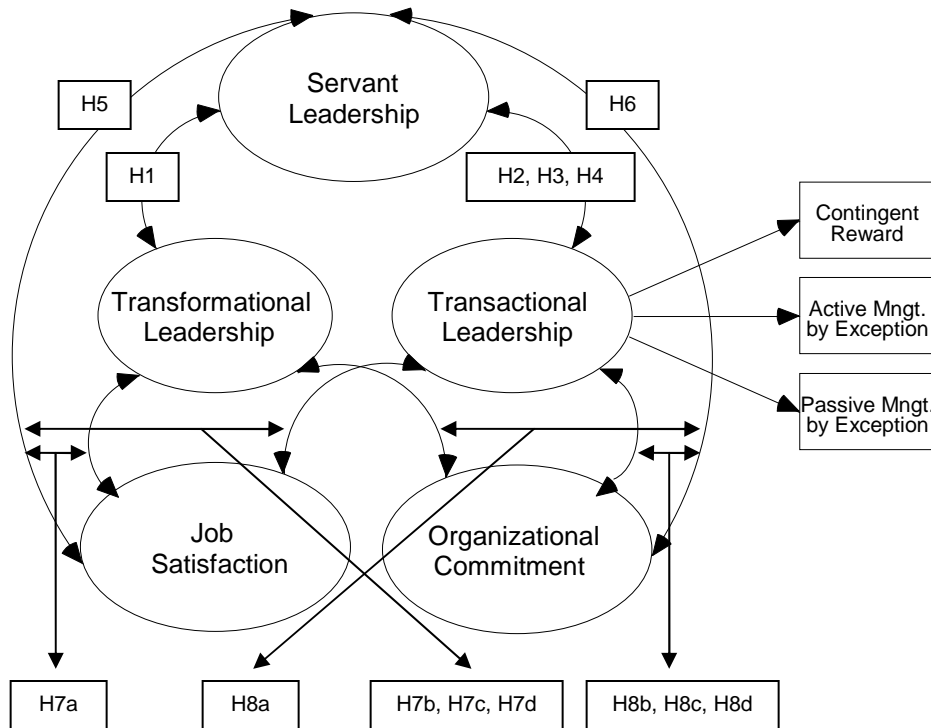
Servant Leadership

H5

H6

H1

H2, H3, H4

Contingent Reward

Transformational Leadership

Transactional Leadership

Active Mngt. by Exception

Passive Mngt. by Exception

Job Satisfaction

Organizational Commitment

H7a

H8a

H7b, H7c, H7d

H8b, H8c, H8d